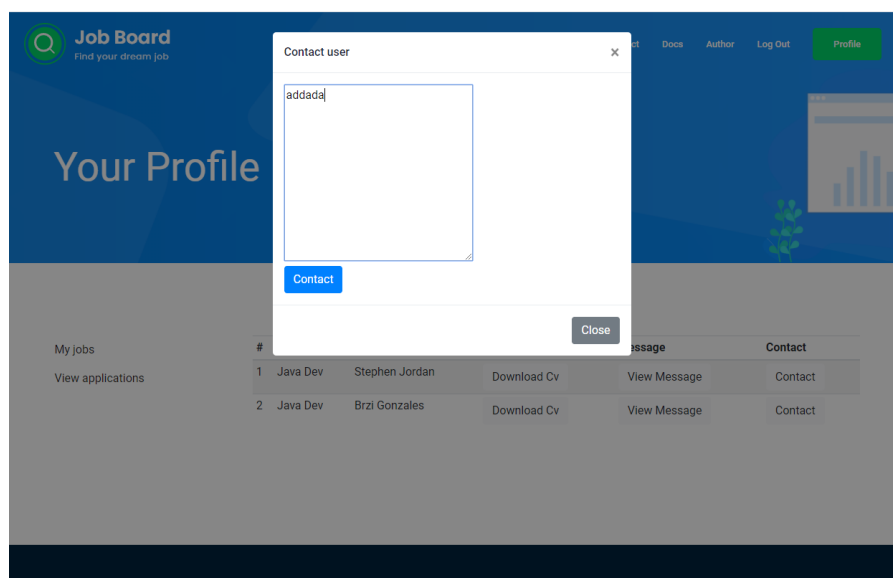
Job Board
Find your dream job

ct Docs Author Log Out Profile

Your Profile

Contact user ×

addada

Contact

Close

My jobs
View applications

| # | | | | essage | Contact |
|---|---|---|---|---|---|
| 1 | Java Dev | Stephen Jordan | Download Cv | View Message | Contact |
| 2 | Java Dev | Brzi Gonzales | Download Cv | View Message | Contact |